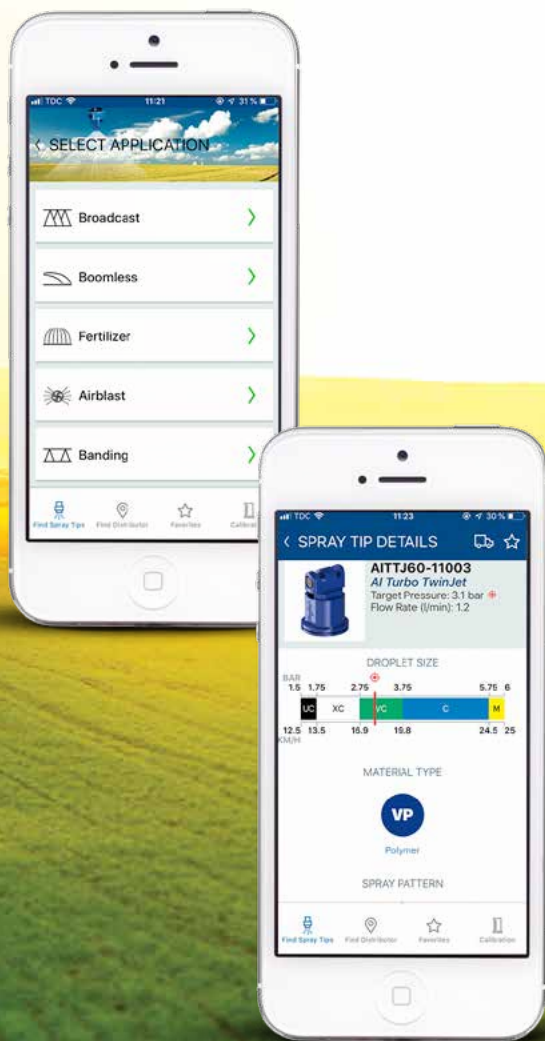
TDC 11:21 31 %

SELECT APPLICATION

Broadcast

Boomless

Fertilizer

Airblast

Banding

Find Spray Tips Find Distributor Favorites Calibrati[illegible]

TDC 11:23 30 %

SPRAY TIP DETAILS

AITTJ60-11003
AI Turbo TwinJet
Target Pressure: 3.1 bar
Flow Rate (l/min): 1.2

DROPLET SIZE

BAR
1.5 1.75 2.75 3.75 5.75 6

UC XC VC C M

12.5 13.5 15.9 19.8 24.5 25
KM/H

MATERIAL TYPE

VP

Polymer

SPRAY PATTERN

Find Spray Tips Find Distributor Favorites Calibration